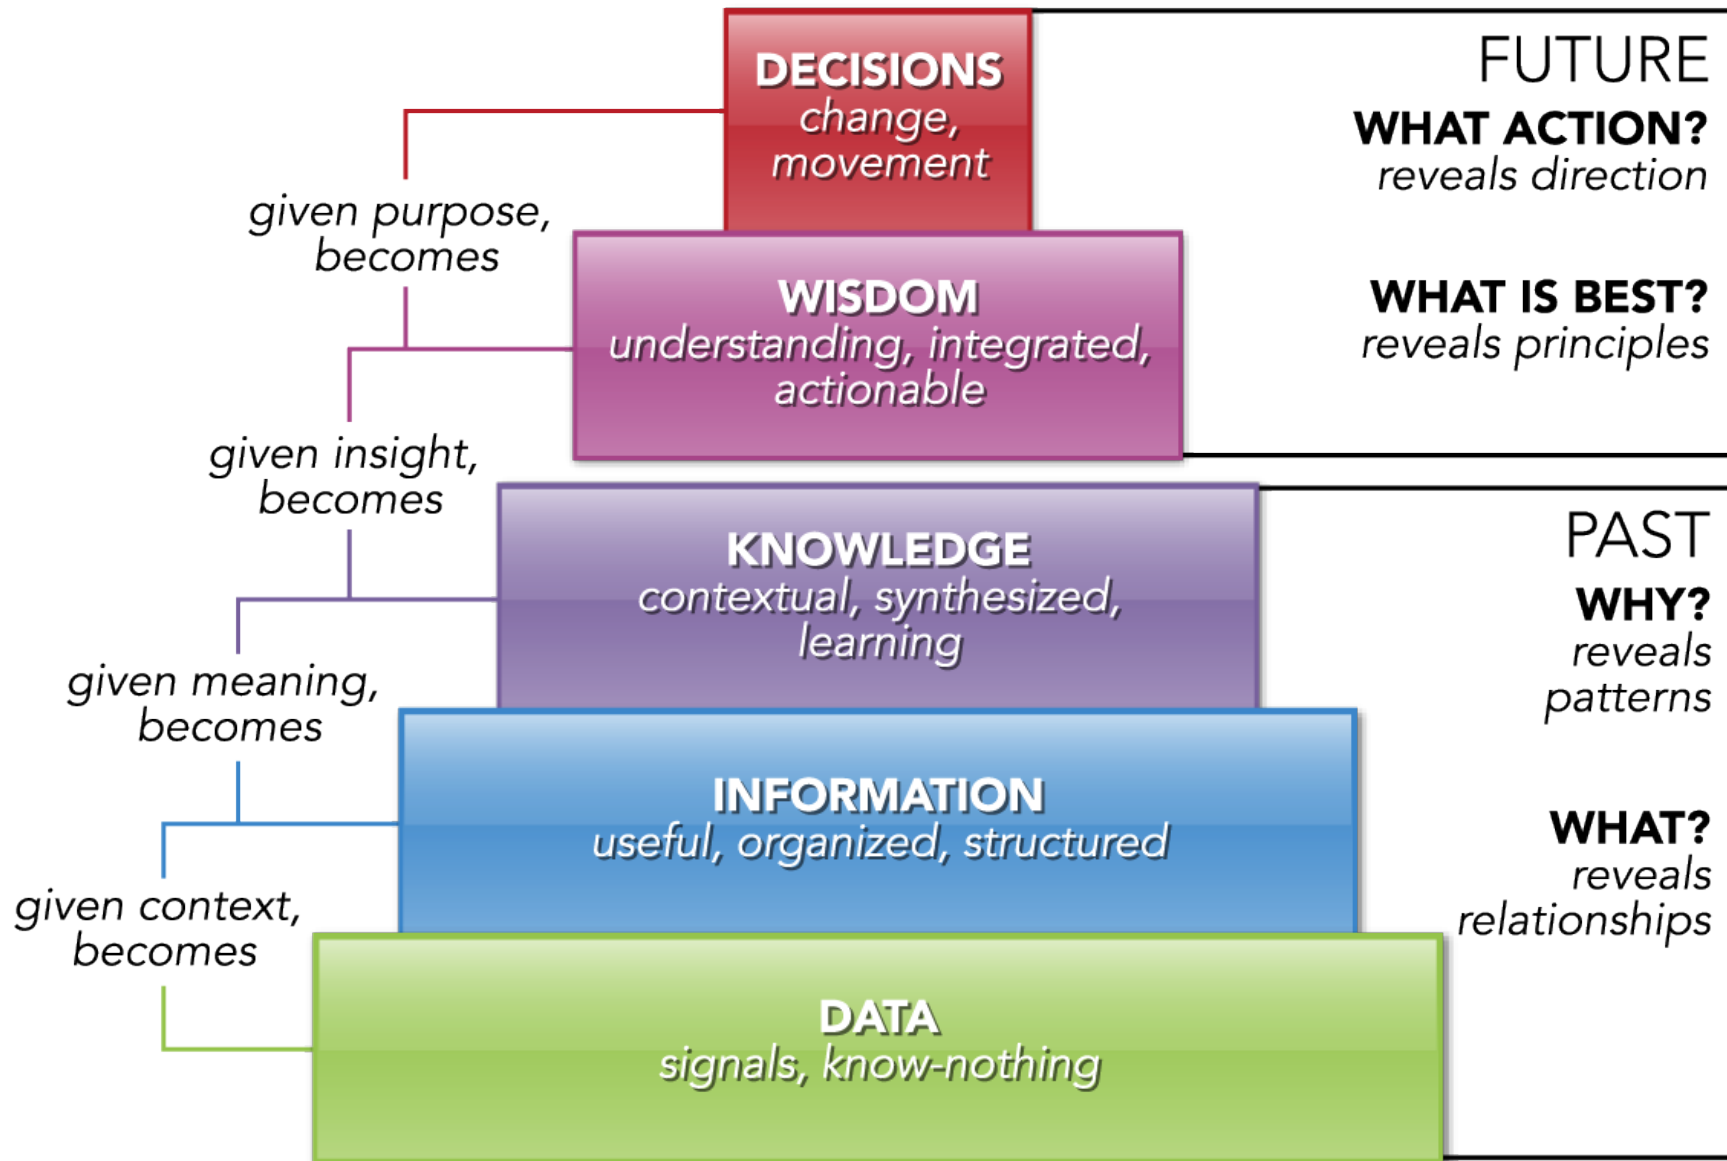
DECISIONS
change, movement

given purpose, becomes

WISDOM
understanding, integrated, actionable

given insight, becomes

KNOWLEDGE
contextual, synthesized, learning

given meaning, becomes

INFORMATION
useful, organized, structured

given context, becomes

DATA
signals, know-nothing

FUTURE

WHAT ACTION?
reveals direction

WHAT IS BEST?
reveals principles

PAST

WHY?
reveals patterns

WHAT?
reveals relationships